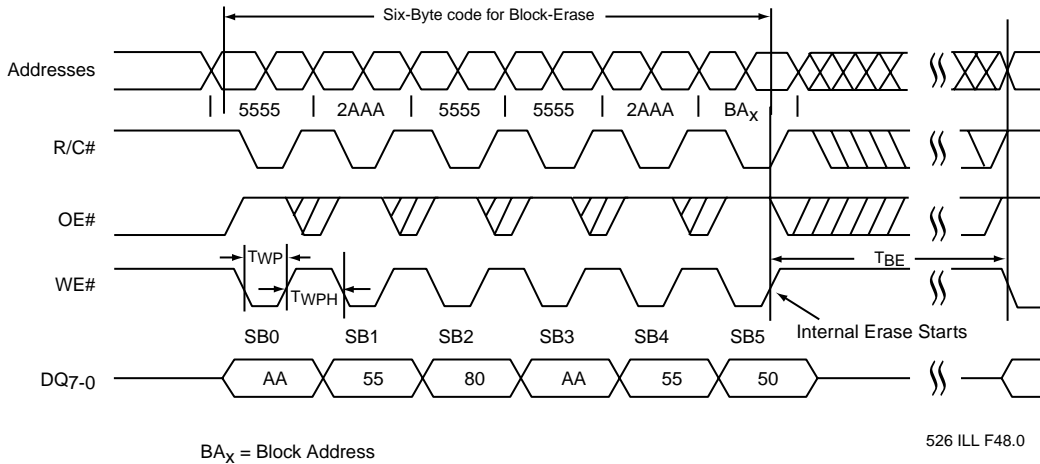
Six-Byte code for Block-Erase

Addresses

5555 2AAA 5555 5555 2AAA $BA_X$

R/C#

OE#

WE#

$T_{WP}$

$T_{WPH}$

$T_{BE}$

SB0 SB1 SB2 SB3 SB4 SB5

Internal Erase Starts

$DQ_{7-0}$

AA 55 80 AA 55 50

526 ILL F48.0

$BA_X$ = Block Address